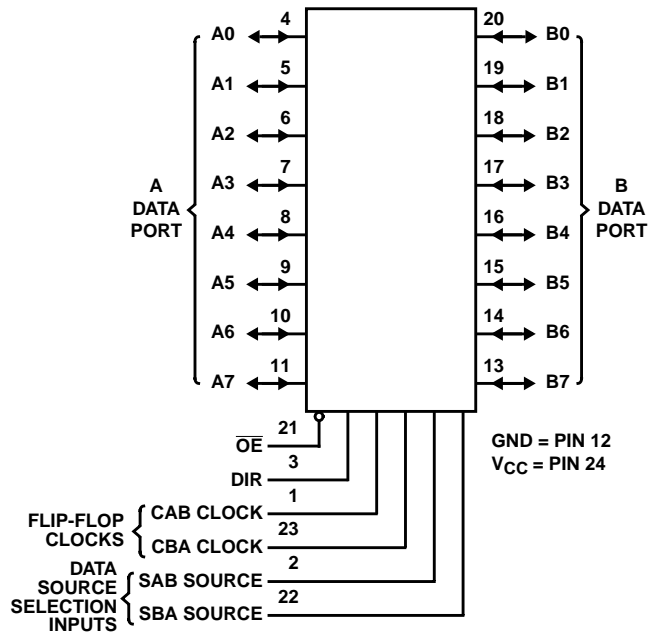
A DATA PORT

A0 4
A1 5
A2 6
A3 7
A4 8
A5 9
A6 10
A7 11

20 B0
19 B1
18 B2
17 B3
16 B4
15 B5
14 B6
13 B7

B DATA PORT

$\overline{OE}$ 21
DIR 3

FLIP-FLOP CLOCKS
CAB CLOCK 1
CBA CLOCK 23

DATA SOURCE SELECTION INPUTS
SAB SOURCE 2
SBA SOURCE 22

GND = PIN 12
$V_{CC}$ = PIN 24